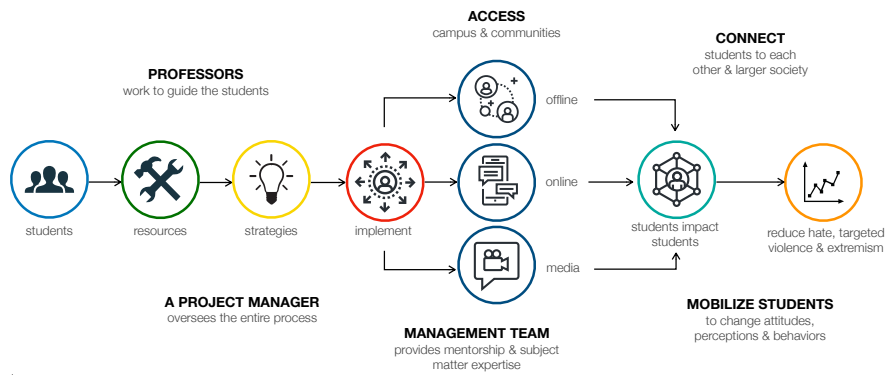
ACCESS
campus & communities

CONNECT
students to each other & larger society

PROFESSORS
work to guide the students

offline

online

media

students

resources

strategies

implement

students impact students

reduce hate, targeted violence & extremism

A PROJECT MANAGER
oversees the entire process

MANAGEMENT TEAM
provides mentorship & subject matter expertise

MOBILIZE STUDENTS
to change attitudes, perceptions & behaviors